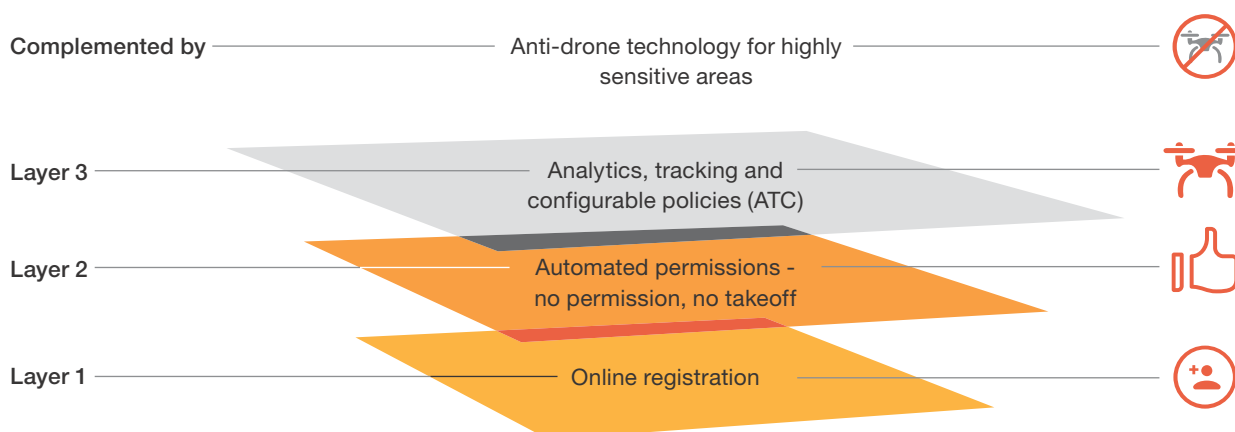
Complemented by

Anti-drone technology for highly sensitive areas

Layer 3

Analytics, tracking and configurable policies (ATC)

Layer 2

Automated permissions - no permission, no takeoff

Layer 1

Online registration